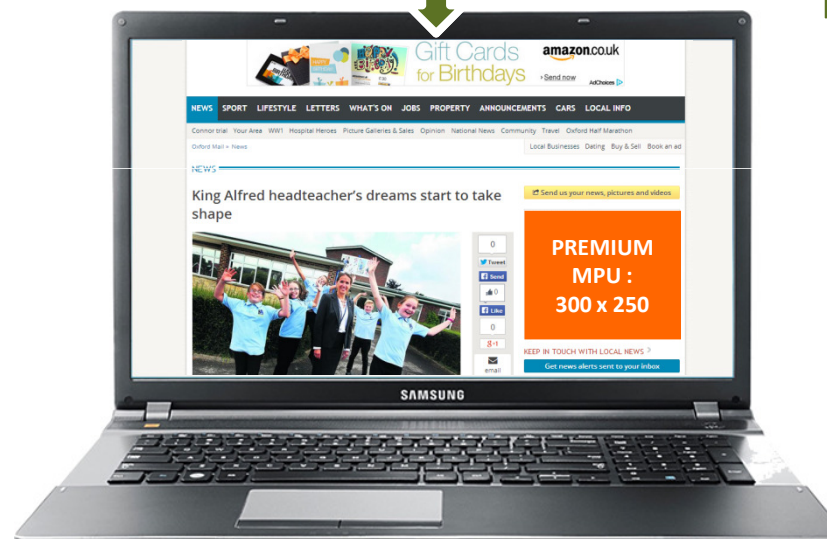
Gift Cards for Birthdays

amazon.co.uk

Send now

AdChoices

NEWS SPORT LIFESTYLE LETTERS WHAT'S ON JOBS PROPERTY ANNOUNCEMENTS CARS LOCAL INFO

Connor trial Your Area WW1 Hospital Heroes Picture Galleries & Sales Opinion National News Community Travel Oxford Half Marathon

Oxford Mail > News

Local Businesses Dating Buy & Sell Book an ad

NEWS

King Alfred headteacher's dreams start to take shape

Send us your news, pictures and videos

0

Tweet

Send

0

Like

0

g+1

email

PREMIUM MPU : 300 x 250

KEEP IN TOUCH WITH LOCAL NEWS

Get news alerts sent to your inbox

SAMSUNG